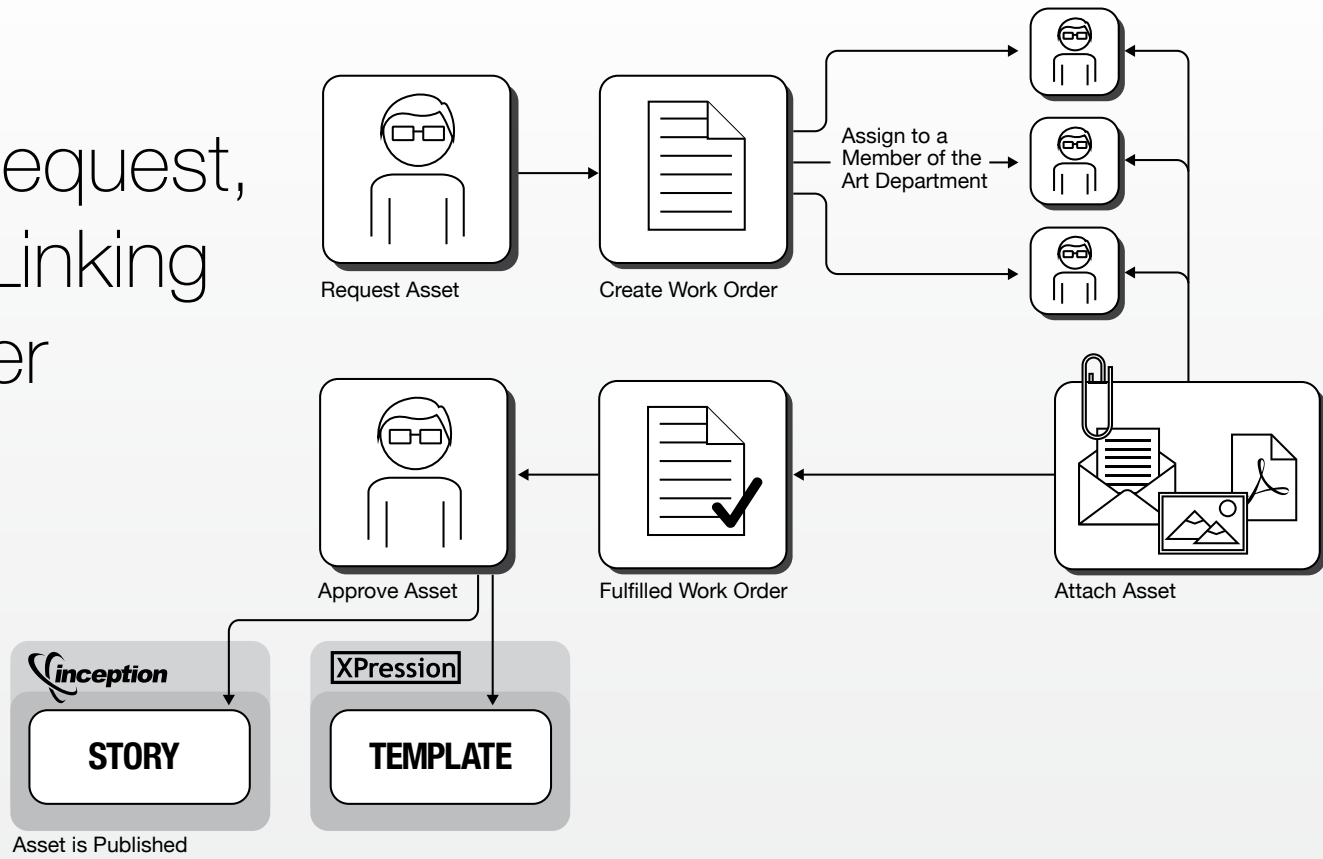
equest,
Linking
er

Request Asset

Create Work Order

Assign to a Member of the Art Department

Approve Asset

Fulfilled Work Order

Attach Asset

inception

STORY

XPression

TEMPLATE

Asset is Published